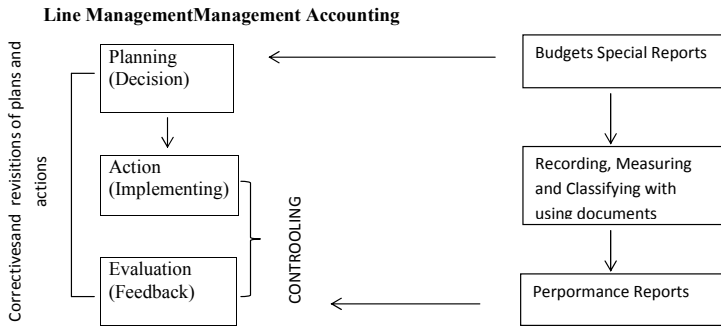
Line ManagementManagement Accounting

Correctivesand revisitions of plans and actions

Planning
(Decision)

Action
(Implementing)

Evaluation
(Feedback)

CONTROLING

Budgets Special Reports

Recording, Measuring and Classifying with using documents

Perpormance Reports